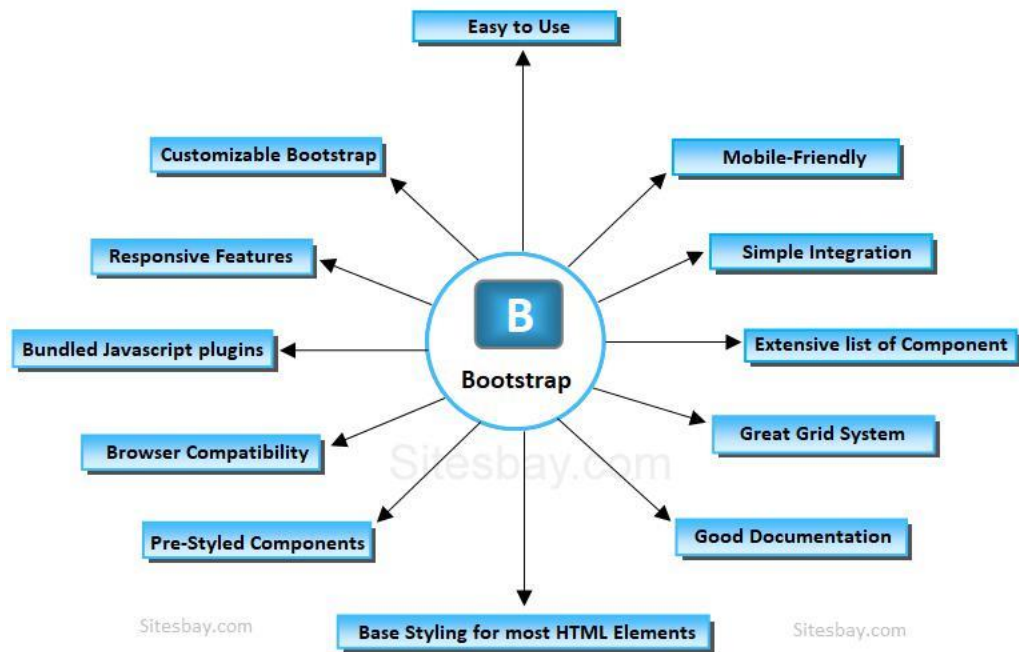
Easy to Use

Customizable Bootstrap

Mobile-Friendly

Responsive Features

Simple Integration

B

Bootstrap

Bundled Javascript plugins

Extensive list of Component

Great Grid System

Browser Compatibility

Sitesbay.com

Good Documentation

Pre-Styled Components

Sitesbay.com

Base Styling for most HTML Elements

Sitesbay.com